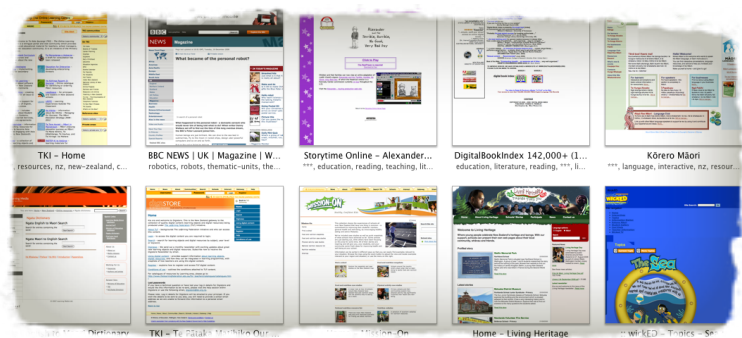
TKI - Home
..., resources, nz, new-zealand, c...

BBC NEWS | UK | Magazine | W...
robotics, robots, thematic-units, the...

What became of the personal robot?

Storytime Online - Alexander...
***, education, reading, teaching, lit...

DigitalBookIndex 142,000+ (1...
education, literature, reading, ***, li...

Kōrero Māori
***, language, interactive, nz, resour...

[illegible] Dictionary

TKI - Te Pātaka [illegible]

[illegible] -On

Home - Living Heritage

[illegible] wickED - Topics - S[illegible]